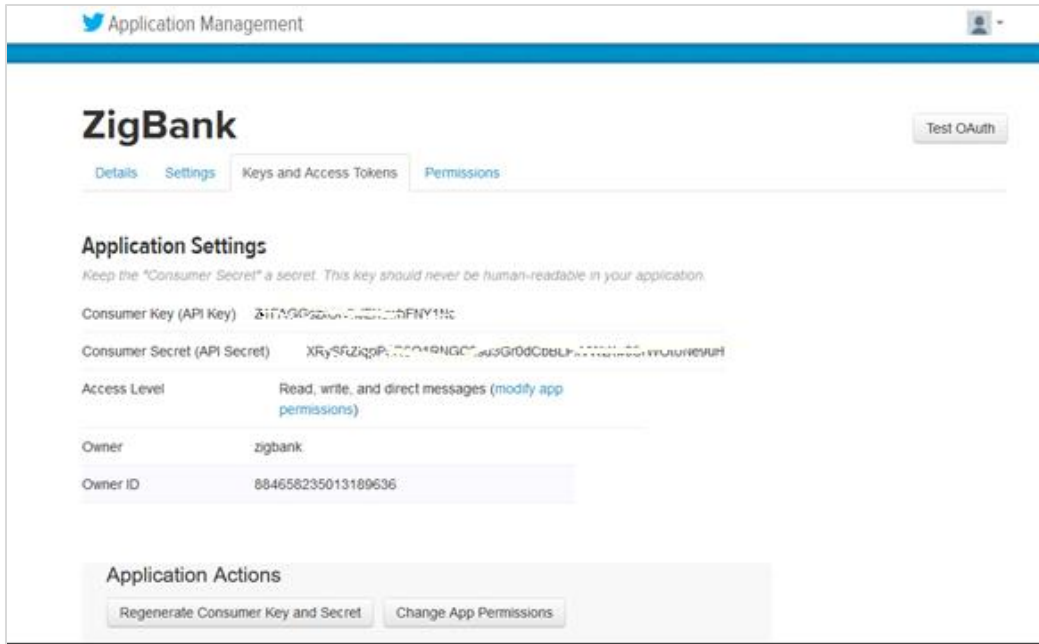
Application Management

ZigBank

Test OAuth

Details Settings Keys and Access Tokens Permissions

Application Settings

Keep the "Consumer Secret" a secret. This key should never be human-readable in your application.

| | |
|---|---|
| Consumer Key (API Key) | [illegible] |
| Consumer Secret (API Secret) | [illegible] |
| Access Level | Read, write, and direct messages (modify app permissions) |
| Owner | zigbank |
| Owner ID | 884658235013189636 |

Application Actions

Regenerate Consumer Key and Secret

Change App Permissions